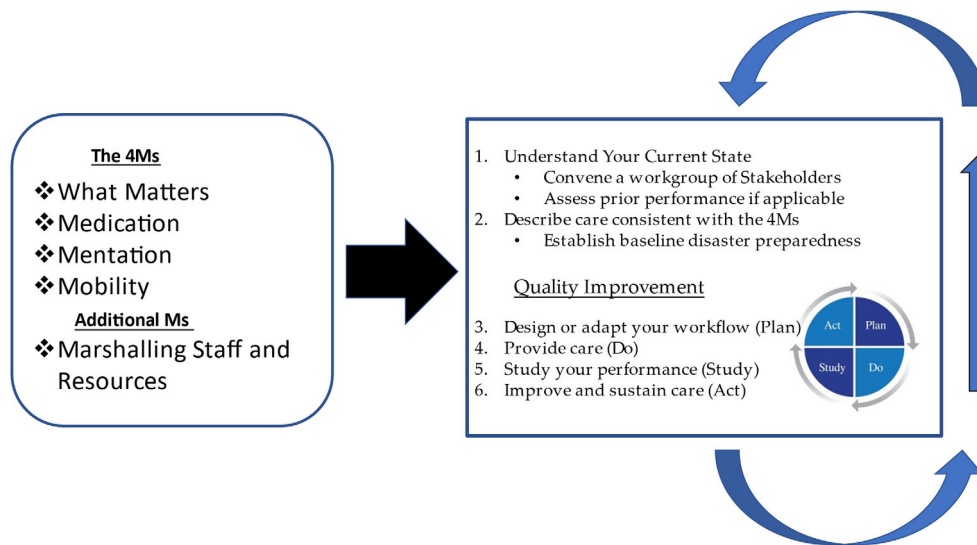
The 4Ms

❖What Matters
❖Medication
❖Mentation
❖Mobility

Additional Ms

❖Marshalling Staff and Resources

1. Understand Your Current State
   • Convene a workgroup of Stakeholders
   • Assess prior performance if applicable
2. Describe care consistent with the 4Ms
   • Establish baseline disaster preparedness

Quality Improvement

3. Design or adapt your workflow (Plan)
4. Provide care (Do)
5. Study your performance (Study)
6. Improve and sustain care (Act)

Act
Plan
Study
Do